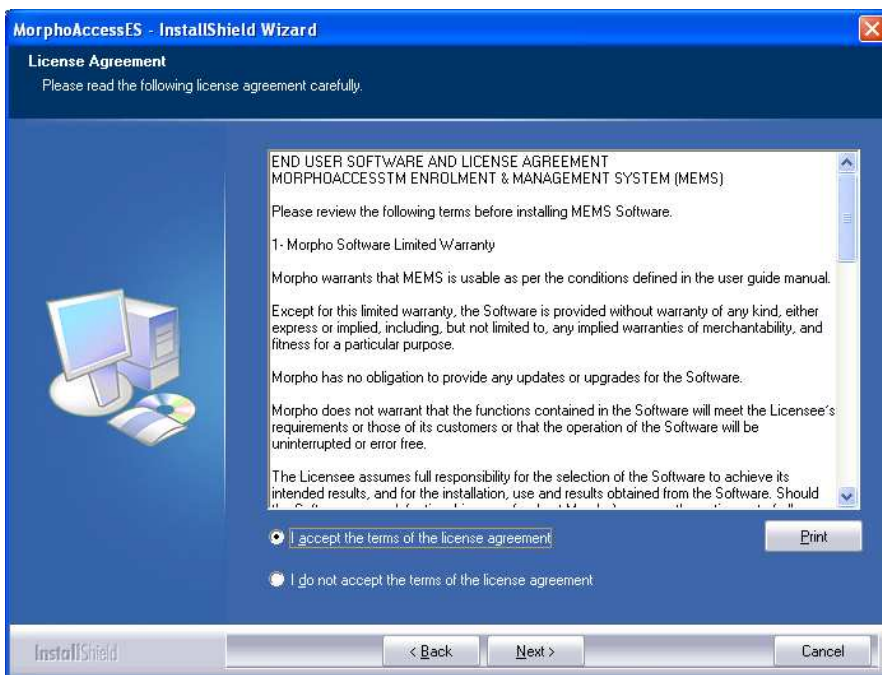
MorphoAccessES - InstallShield Wizard

License Agreement

Please read the following license agreement carefully.

END USER SOFTWARE AND LICENSE AGREEMENT
MORPHOACCESSTM ENROLMENT & MANAGEMENT SYSTEM (MEMS)

Please review the following terms before installing MEMS Software.

1- Morpho Software Limited Warranty

Morpho warrants that MEMS is usable as per the conditions defined in the user guide manual.

Except for this limited warranty, the Software is provided without warranty of any kind, either express or implied, including, but not limited to, any implied warranties of merchantability, and fitness for a particular purpose.

Morpho has no obligation to provide any updates or upgrades for the Software.

Morpho does not warrant that the functions contained in the Software will meet the Licensee's requirements or those of its customers or that the operation of the Software will be uninterrupted or error free.

The Licensee assumes full responsibility for the selection of the Software to achieve its intended results, and for the installation, use and results obtained from the Software. Should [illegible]

I accept the terms of the license agreement

Print

I do not accept the terms of the license agreement

InstallShield

< Back

Next >

Cancel